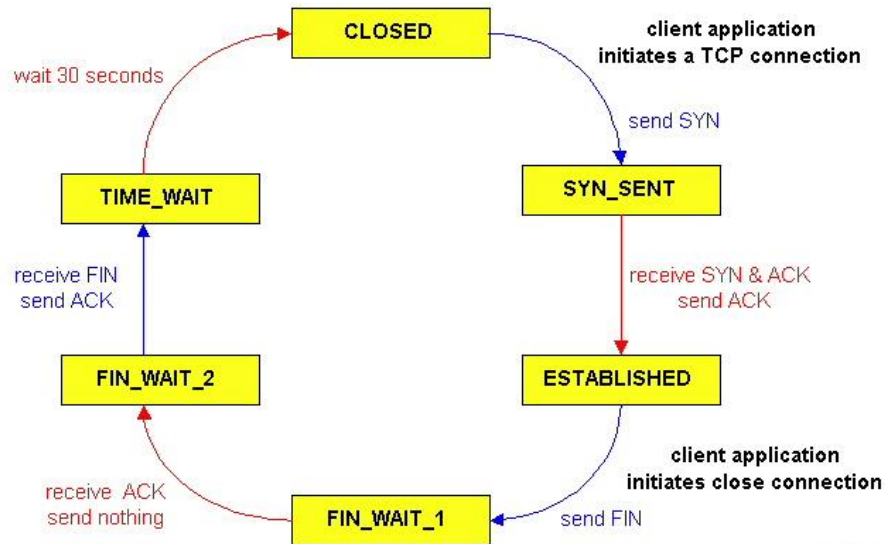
CLOSED

client application initiates a TCP connection

wait 30 seconds

send SYN

TIME_WAIT

SYN_SENT

receive FIN send ACK

receive SYN & ACK send ACK

FIN_WAIT_2

ESTABLISHED

client application initiates close connection

receive ACK send nothing

FIN_WAIT_1

send FIN